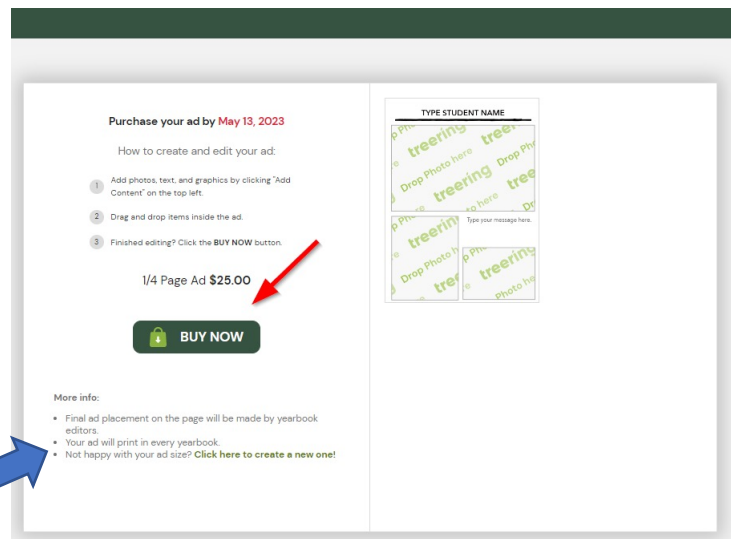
Purchase your ad by May 13, 2023

How to create and edit your ad:

1 Add photos, text, and graphics by clicking "Add Content" on the top left.

2 Drag and drop items inside the ad.

3 Finished editing? Click the BUY NOW button.

1/4 Page Ad $25.00

BUY NOW

More info:

- Final ad placement on the page will be made by yearbook editors.
- Your ad will print in every yearbook.
- Not happy with your ad size? Click here to create a new one!

TYPE STUDENT NAME

treering Drop Photo here

Type your message here.